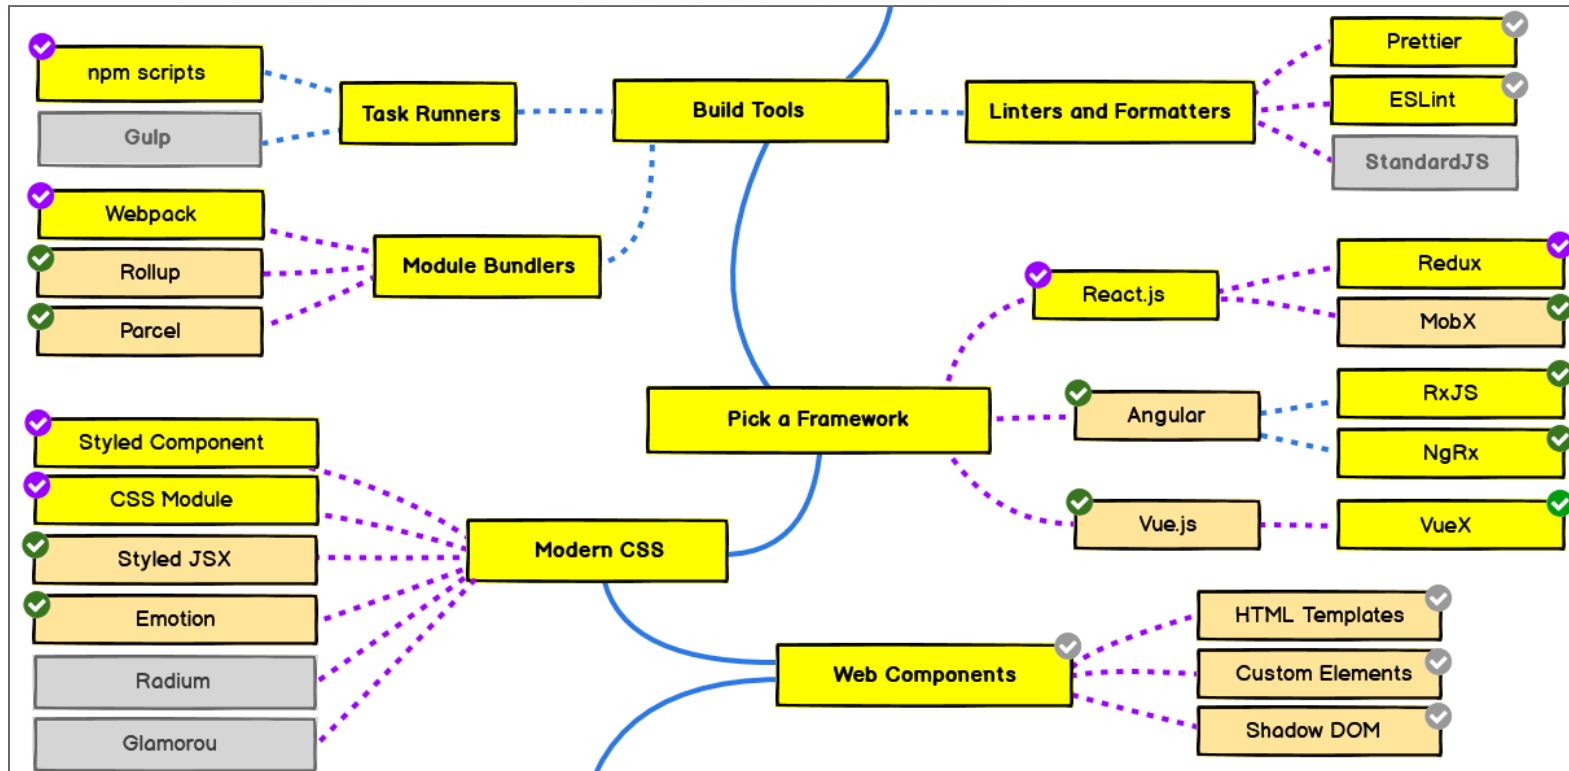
npm scripts
Gulp
Task Runners
Build Tools
Linters and Formatters
Prettier
ESLint
StandardJS
Webpack
Rollup
Parcel
Module Bundlers
React.js
Redux
MobX
Angular
RxJS
NgRx
Pick a Framework
Vue.js
VueX
Styled Component
CSS Module
Styled JSX
Emotion
Radium
Glamorou
Modern CSS
Web Components
HTML Templates
Custom Elements
Shadow DOM